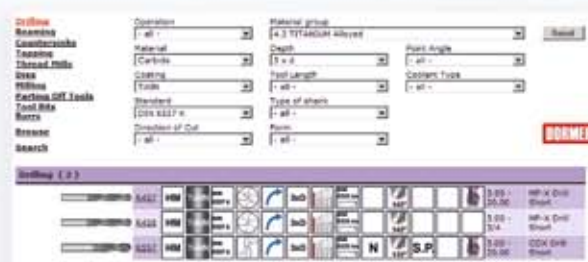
Drilling
Reaming
Countersinks
Tapping
Thread Mills
Dies
Milling
Parting Off Tools
Tool Bits
Burrs

Browse

Search

Operation
- all -
Material
Carbide
Coating
TiAlN
Standard
DIN 6537 K
Direction of Cut
- all -

Material group
4.2 TITANIUM Alloyed
Depth
5 x d
Tool Length
- all -
Type of shank
- all -
Form
- all -

Point Angle
- all -
Coolant Type
- all -

Select

DORMER

Drilling ( 3 )

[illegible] HM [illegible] 140° 3.00 - 20.00 MP-X Drill Short
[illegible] HM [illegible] 140° 3.00 - 3/4 MP-X Drill Short
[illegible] HM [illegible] N 140° S.P. 3.00 - 20.00 CDX Drill Short